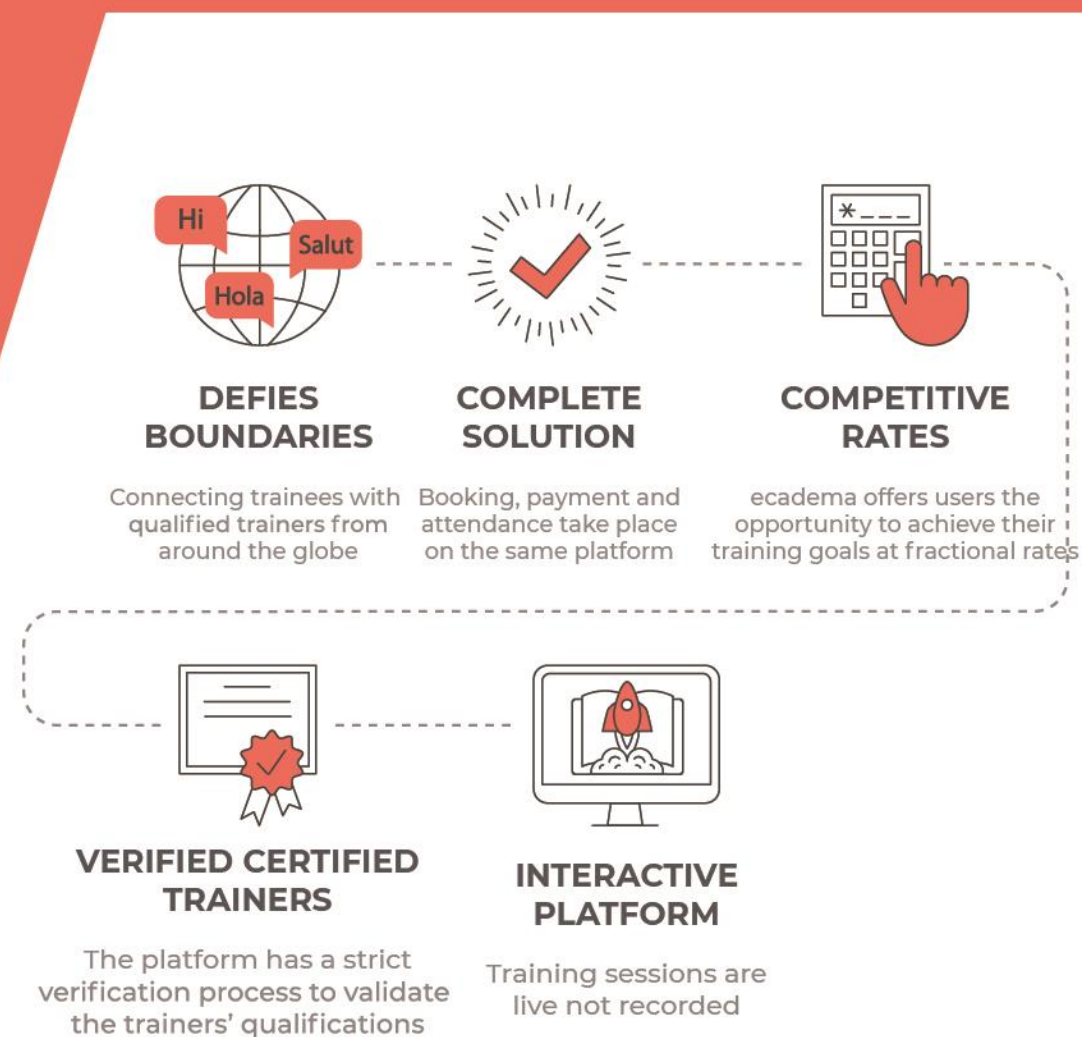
Hi
Salut
Hola

DEFIES BOUNDARIES

Connecting trainees with qualified trainers from around the globe

COMPLETE SOLUTION

Booking, payment and attendance take place on the same platform

*___

COMPETITIVE RATES

ecadema offers users the opportunity to achieve their training goals at fractional rates

VERIFIED CERTIFIED TRAINERS

The platform has a strict verification process to validate the trainers' qualifications

INTERACTIVE PLATFORM

Training sessions are live not recorded